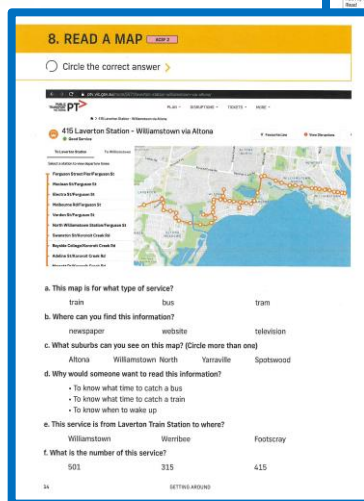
8. READ A MAP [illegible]

Circle the correct answer

PT

PLAN  DISRUPTIONS  TICKETS  MORE

415 Laverton Station - Williamstown via Altona

Ferguson Street Pier/Ferguson St
Hanmer St/Ferguson St
Electra St/Ferguson St
Melbourne Rd/Ferguson St
Verdon St/Ferguson St
North Williamstown Station/Ferguson St
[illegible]
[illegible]
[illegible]

a. This map is for what type of service?

train bus tram

b. Where can you find this information?

newspaper website television

c. What suburbs can you see on this map? (Circle more than one)

Altona Williamstown North Yarraville Spotswood

d. Why would someone want to read this information?

• To know what time to catch a bus
• To know what time to catch a train
• To know when to wake up

e. This service is from Laverton Train Station to where?

Williamstown Werribee Footscray

f. What is the number of this service?

501 315 415

34 GETTING AROUND